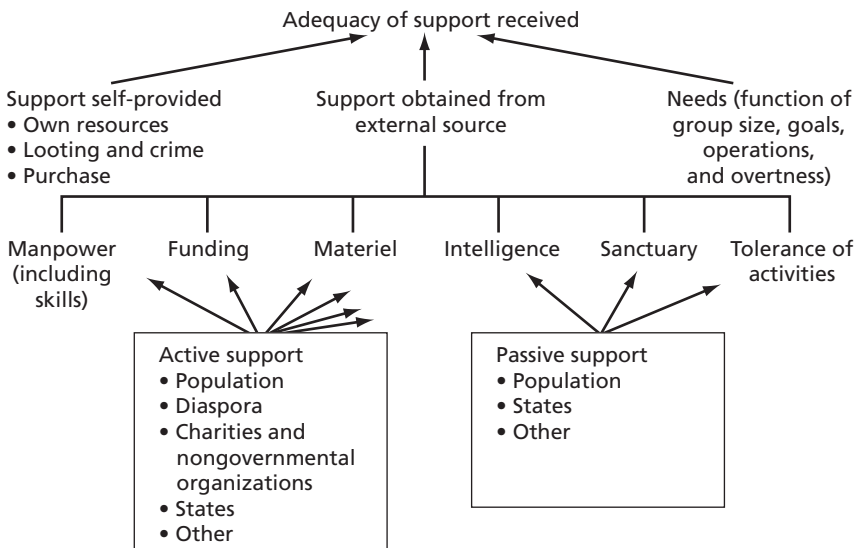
Adequacy of support received

Support self-provided
• Own resources
• Looting and crime
• Purchase

Support obtained from external source

Needs (function of group size, goals, operations, and overtness)

Manpower (including skills)

Funding

Materiel

Intelligence

Sanctuary

Tolerance of activities

Active support
• Population
• Diaspora
• Charities and nongovernmental organizations
• States
• Other

Passive support
• Population
• States
• Other